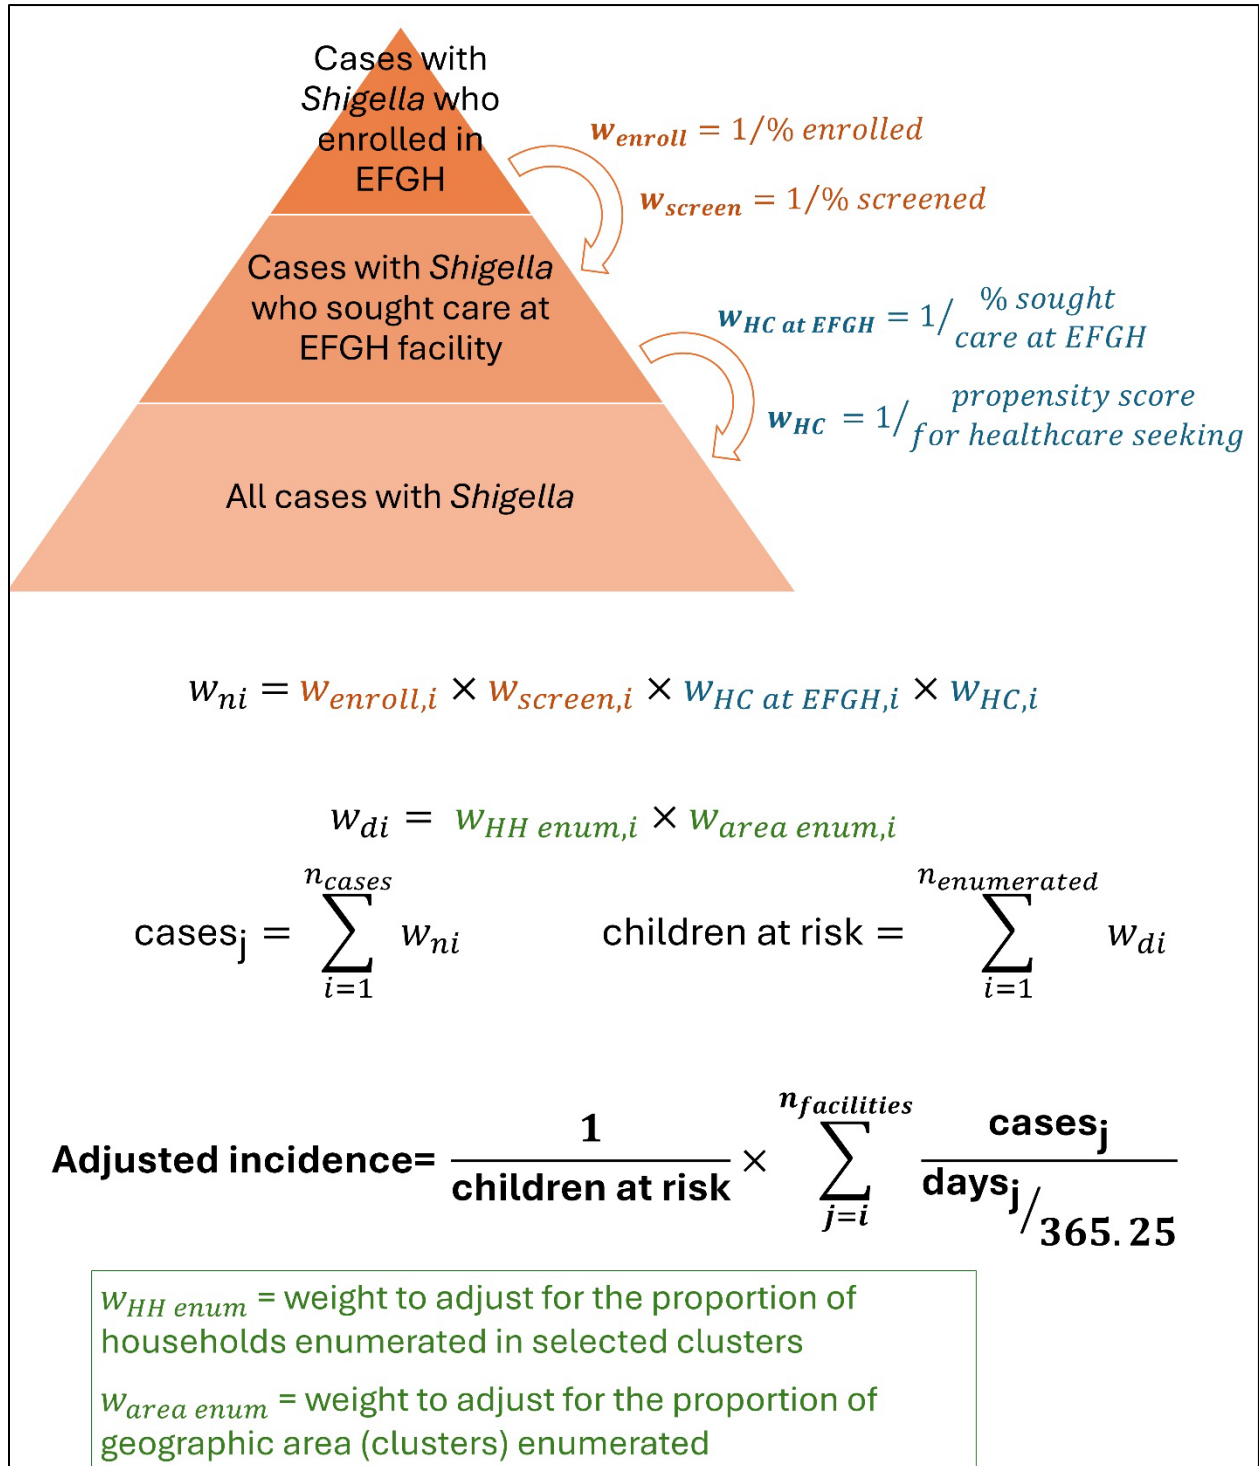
Cases with *Shigella* who enrolled in EFGH

Cases with *Shigella* who sought care at EFGH facility

All cases with *Shigella*

$w_{enroll} = 1/\%\ enrolled$

$w_{screen} = 1/\%\ screened$

$w_{HC\ at\ EFGH} = 1/\%\ sought\ care\ at\ EFGH$

$w_{HC} = 1/propensity\ score\ for\ healthcare\ seeking$

$w_{ni} = w_{enroll,i} \times w_{screen,i} \times w_{HC\ at\ EFGH,i} \times w_{HC,i}$

$w_{di} = w_{HH\ enum,i} \times w_{area\ enum,i}$

$\text{cases}_j = \sum_{i=1}^{n_{cases}} w_{ni}$    $\text{children at risk} = \sum_{i=1}^{n_{enumerated}} w_{di}$

**Adjusted incidence**$= \frac{1}{\textbf{children at risk}} \times \sum_{j=i}^{n_{facilities}} \frac{\textbf{cases}_j}{\textbf{days}_j/365.25}$

$w_{HH\ enum}$ = weight to adjust for the proportion of households enumerated in selected clusters

$w_{area\ enum}$ = weight to adjust for the proportion of geographic area (clusters) enumerated